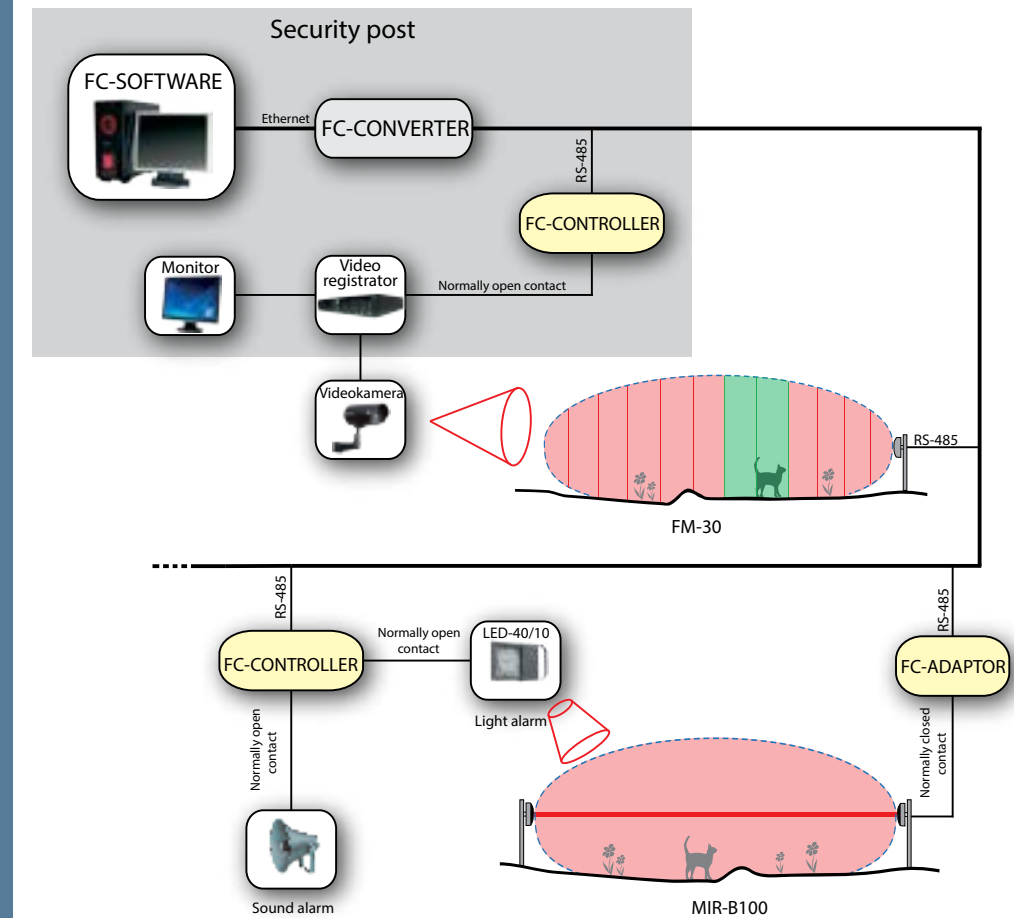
Security post

FC-SOFTWARE

Ethernet

FC-CONVERTER

RS-485

FC-CONTROLLER

Monitor

Video registrator

Normally open contact

Videokamera

RS-485

FM-30

RS-485

RS-485

FC-CONTROLLER

Normally open contact

LED-40/10

Light alarm

FC-ADAPTOR

Normally open contact

Normally closed contact

Sound alarm

MIR-B100